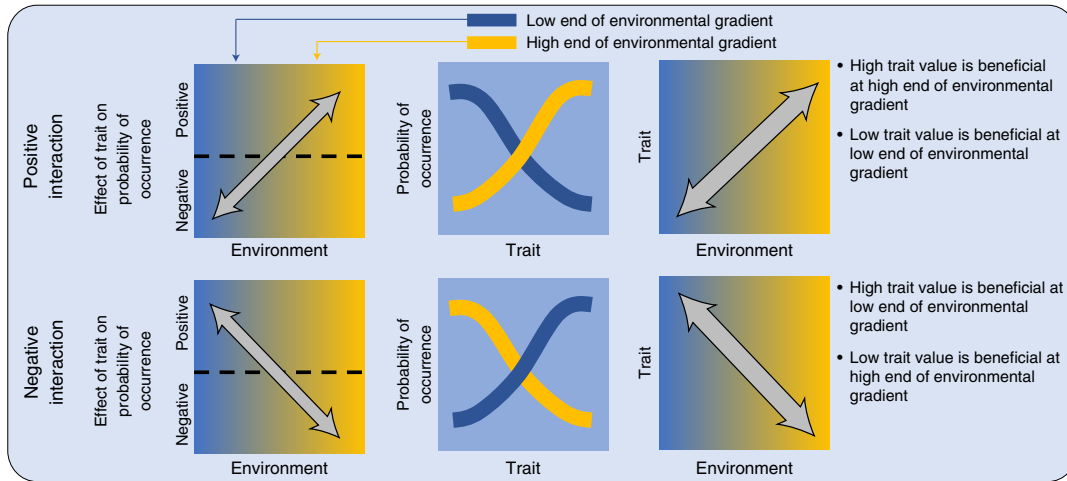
Low end of environmental gradient

High end of environmental gradient

Positive interaction

Effect of trait on probability of occurence

Positive

Negative

Environment

Probability of occurence

Trait

Trait

Environment

• High trait value is beneficial at high end of environmental gradient

• Low trait value is beneficial at low end of environmental gradient

Negative interaction

Effect of trait on probability of occurence

Positive

Negative

Environment

Probability of occurence

Trait

Trait

Environment

• High trait value is beneficial at low end of environmental gradient

• Low trait value is beneficial at high end of environmental gradient